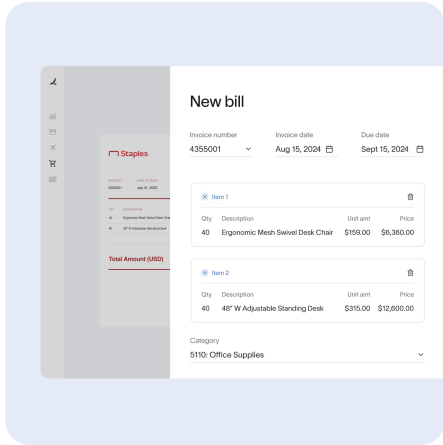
Staples

Total Amount (USD)

New bill

Invoice number
4355001

Invoice date
Aug 15, 2024

Due date
Sept 15, 2024

Item 1

| Qty | Description | Unit amt | Price |
|---|---|---|---|
| 40 | Ergonomic Mesh Swivel Desk Chair | $159.00 | $6,360.00 |

Item 2

| Qty | Description | Unit amt | Price |
|---|---|---|---|
| 40 | 48" W Adjustable Standing Desk | $315.00 | $12,600.00 |

Category
5110: Office Supplies